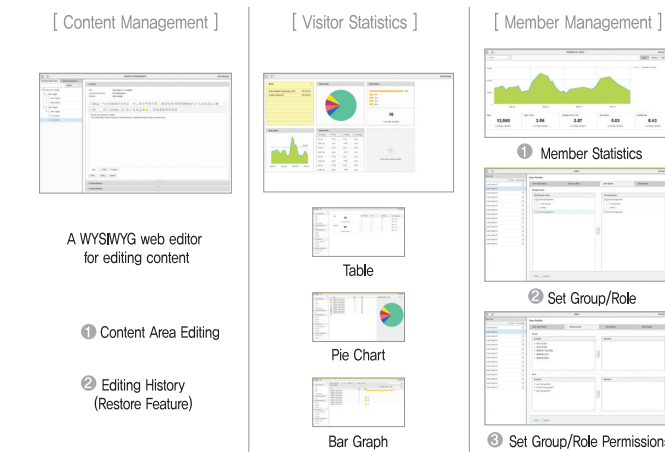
[ Content Management ]

A WYSIWYG web editor for editing content

❶ Content Area Editing

❷ Editing History (Restore Feature)

[ Visitor Statistics ]

Table

Pie Chart

Bar Graph

[ Member Management ]

❶ Member Statistics

❷ Set Group/Role

❸ Set Group/Role Permissions